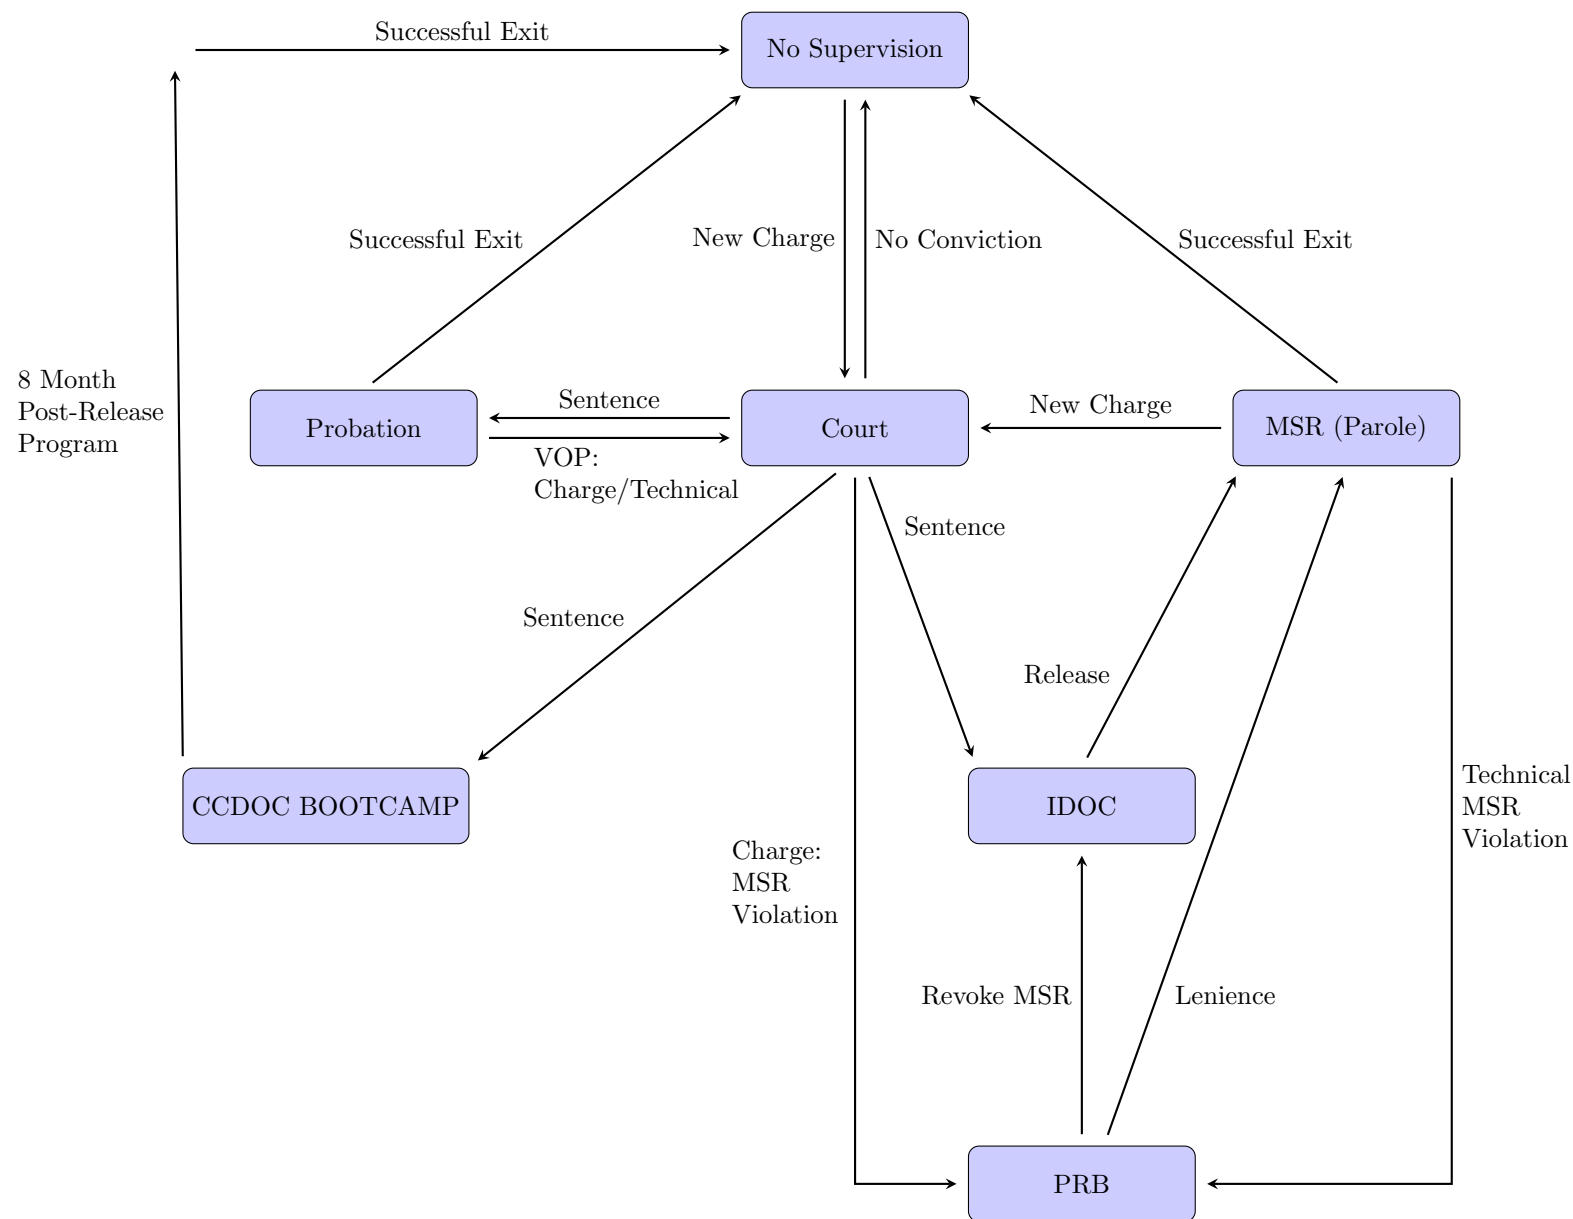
Successful Exit

No Supervision

Successful Exit

New Charge

No Conviction

Successful Exit

8 Month
Post-Release
Program

Probation

Sentence

VOP:
Charge/Technical

Court

New Charge

MSR (Parole)

Sentence

Sentence

Release

CCDOC BOOTCAMP

IDOC

Technical
MSR
Violation

Charge:
MSR
Violation

Revoke MSR

Lenience

PRB